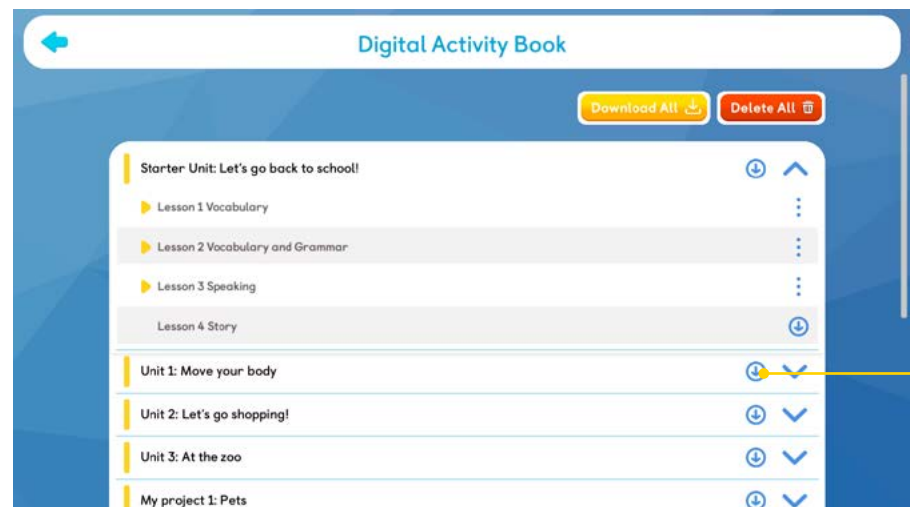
Digital Activity Book

Download All

Delete All

Starter Unit: Let's go back to school!

Lesson 1 Vocabulary

Lesson 2 Vocabulary and Grammar

Lesson 3 Speaking

Lesson 4 Story

Unit 1: Move your body

Unit 2: Let's go shopping!

Unit 3: At the zoo

My project 1: Pets